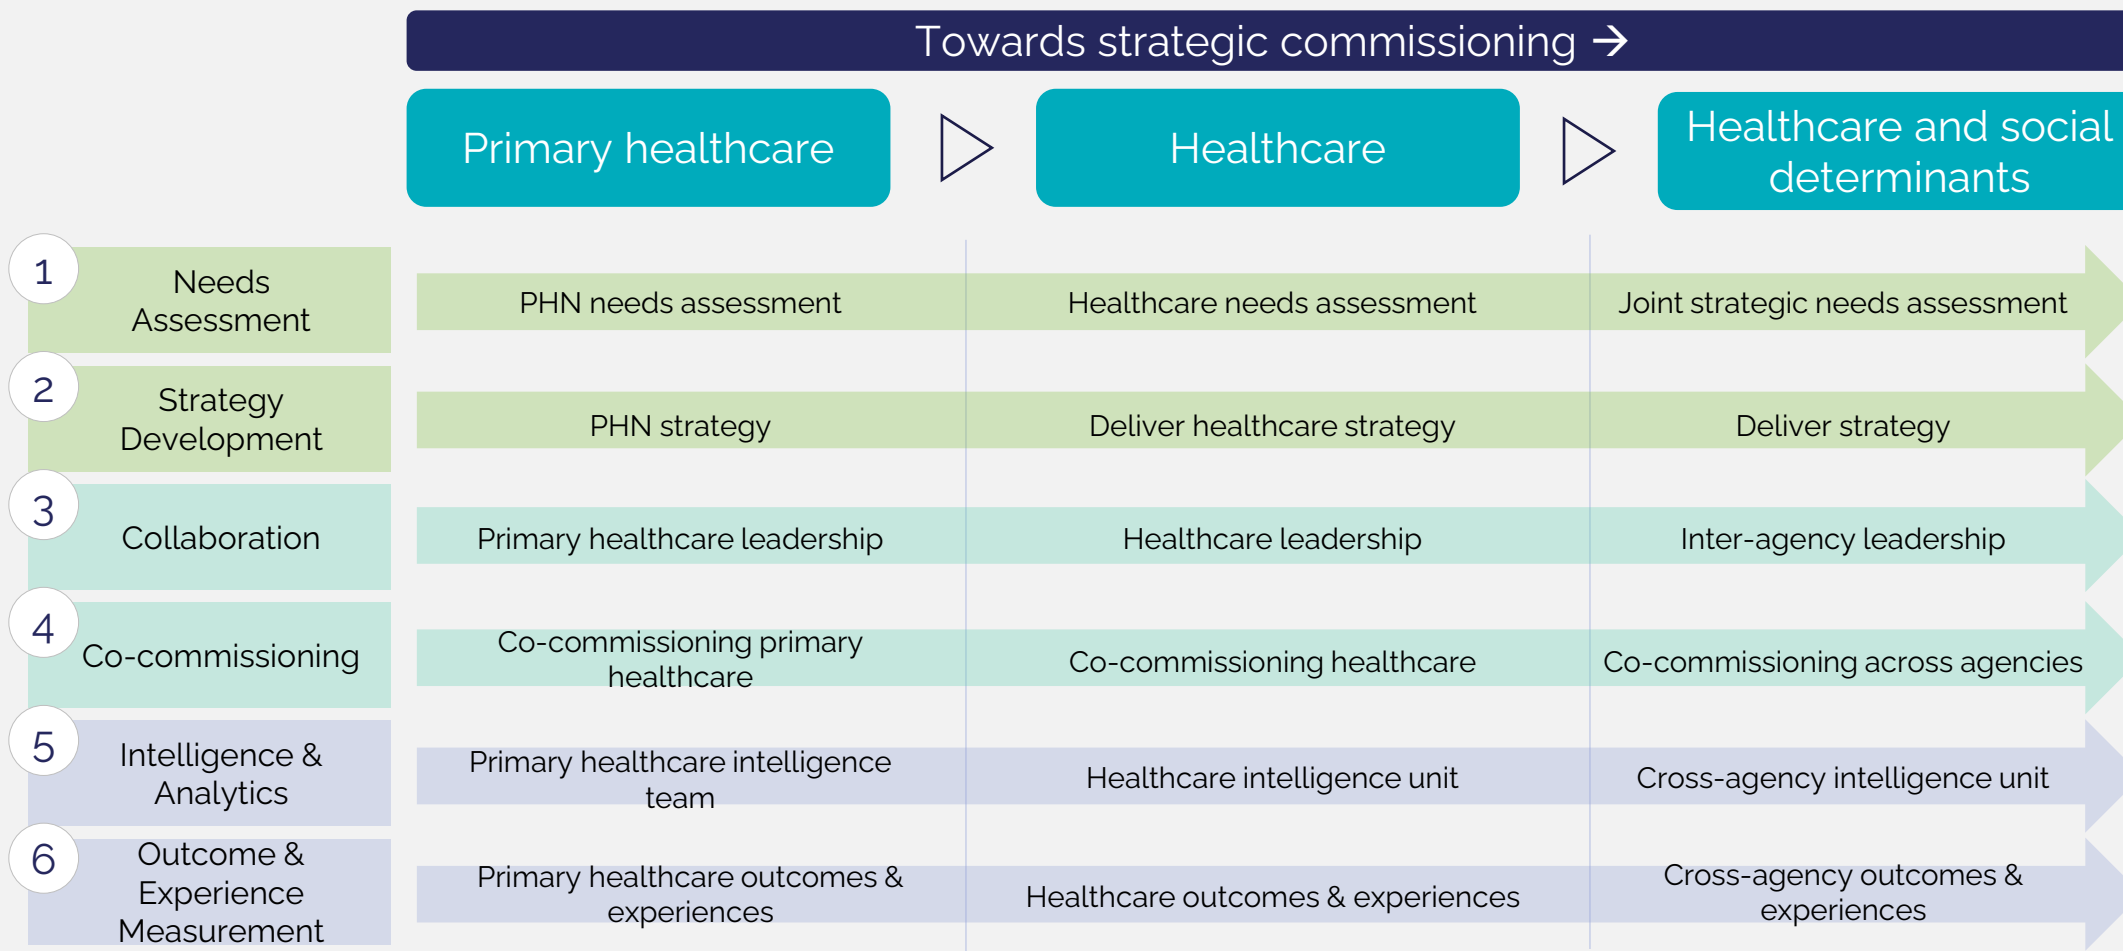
Towards strategic commissioning →

Primary healthcare

Healthcare

Healthcare and social determinants

| | | Primary healthcare | Healthcare | Healthcare and social determinants |
|---|---|---|---|---|
| 1 | Needs Assessment | PHN needs assessment | Healthcare needs assessment | Joint strategic needs assessment |
| 2 | Strategy Development | PHN strategy | Deliver healthcare strategy | Deliver strategy |
| 3 | Collaboration | Primary healthcare leadership | Healthcare leadership | Inter-agency leadership |
| 4 | Co-commissioning | Co-commissioning primary healthcare | Co-commissioning healthcare | Co-commissioning across agencies |
| 5 | Intelligence & Analytics | Primary healthcare intelligence team | Healthcare intelligence unit | Cross-agency intelligence unit |
| 6 | Outcome & Experience Measurement | Primary healthcare outcomes & experiences | Healthcare outcomes & experiences | Cross-agency outcomes & experiences |